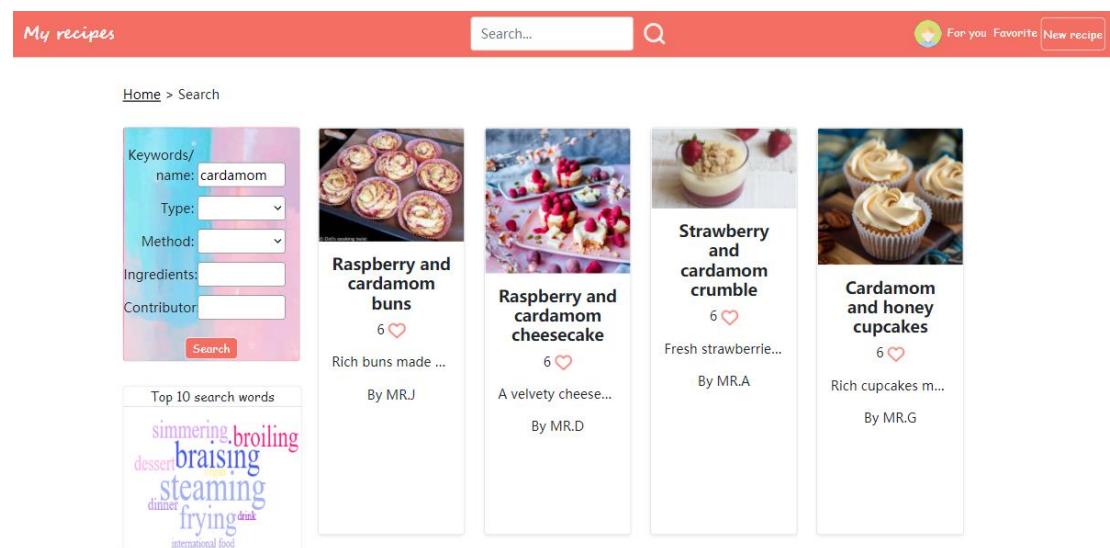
My recipes

Search...

For you Favorite New recipe

Home > Search

Keywords/ name: cardamom

Type:

Method:

Ingredients:

Contributor

Search

Top 10 search words

simmering broiling dessert braising steaming dinner frying drink international food

Raspberry and cardamom buns

6

Rich buns made ...

By MR.J

Raspberry and cardamom cheesecake

6

A velvety cheese...

By MR.D

Strawberry and cardamom crumble

6

Fresh strawberrie...

By MR.A

Cardamom and honey cupcakes

6

Rich cupcakes m...

By MR.G